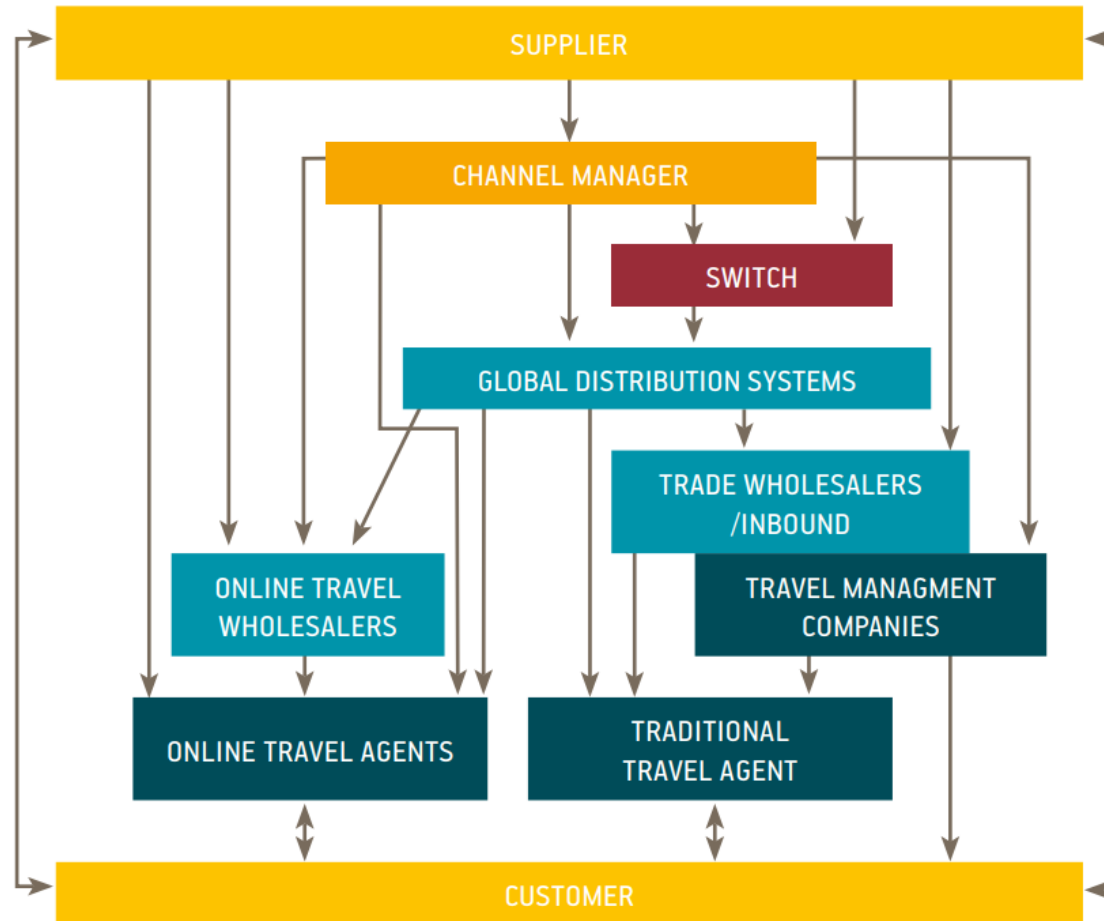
SUPPLIER

CHANNEL MANAGER

SWITCH

GLOBAL DISTRIBUTION SYSTEMS

TRADE WHOLESALERS /INBOUND

ONLINE TRAVEL WHOLESALERS

TRAVEL MANAGMENT COMPANIES

ONLINE TRAVEL AGENTS

TRADITIONAL TRAVEL AGENT

CUSTOMER